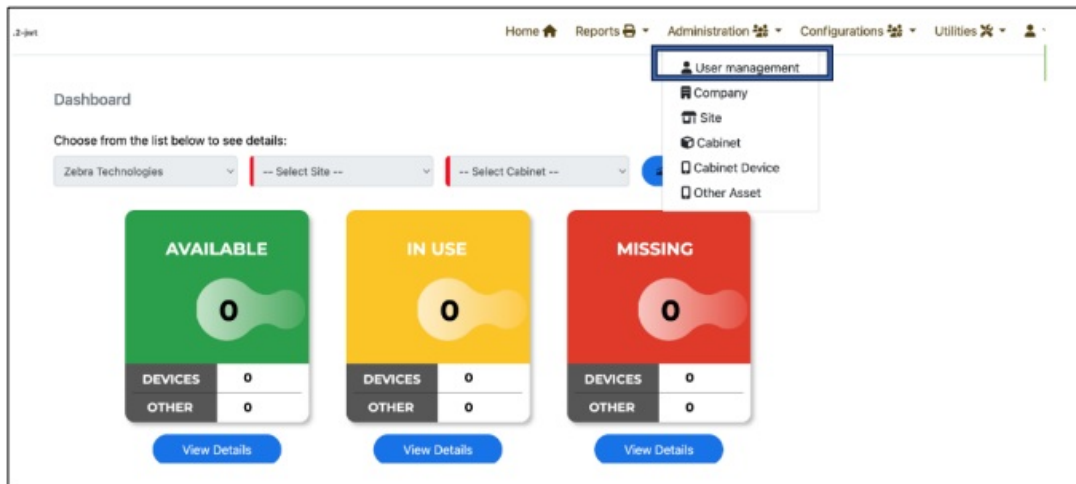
.2-jwt

Home Reports Administration Configurations Utilities

User management
Company
Site
Cabinet
Cabinet Device
Other Asset

Dashboard

Choose from the list below to see details:

Zebra Technologies
-- Select Site --
-- Select Cabinet --

AVAILABLE
0
| DEVICES | 0 |
|---|---|
| OTHER | 0 |

View Details

IN USE
0
| DEVICES | 0 |
|---|---|
| OTHER | 0 |

View Details

MISSING
0
| DEVICES | 0 |
|---|---|
| OTHER | 0 |

View Details